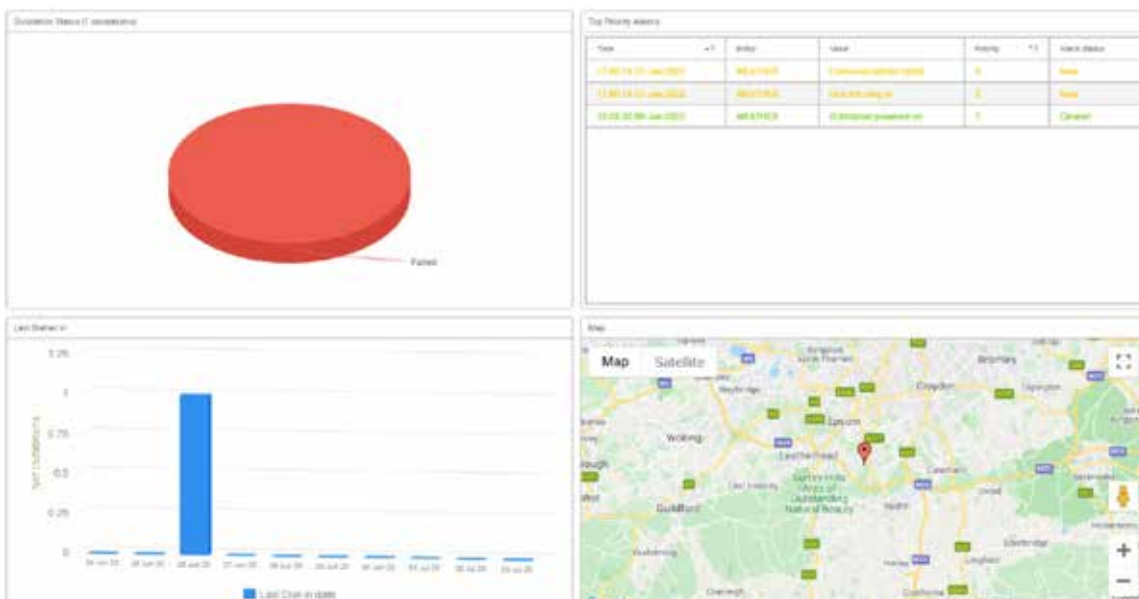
Outstation Status (1 outstations)

Failed

Top Priority alarms

| Time | Entity | Value | Priority | Alarm status |
|---|---|---|---|---|
| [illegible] | WEATHER | Communications failed | 6 | New |
| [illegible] | WEATHER | Dial-ins failing in | 5 | New |
| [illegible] | WEATHER | Outstation powered on | 7 | Cleared |

Last Dialled in

1.25

1

0.75

0.5

0.25

0

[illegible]

Last Dial-in date

Map

Map Satellite

Woking

Leatherhead

Epsom

Croydon

Bromley

Guildford

Surrey Hills Area of Outstanding Natural Beauty

Reigate

Caterham

Oxted

Edenbridge

Lingfield

Redhill

Dorking

Weybridge

Sevenoaks

+

−